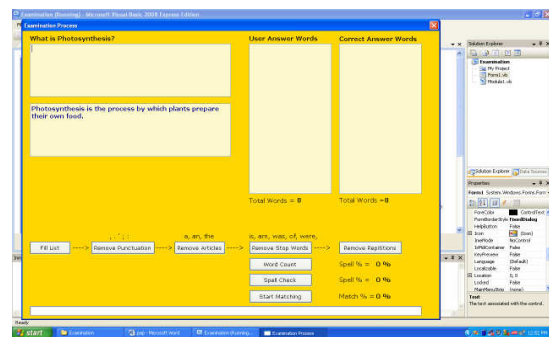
Examination (Running) - Microsoft Visual Basic 2008 Express Edition

Examination Process

What is Photosynthesis?

User Answer Words

Correct Answer Words

Photosynthesis is the process by which plants prepare their own food.

Total Words = 0

Total Words =0

. , ; : ' '

a, an, the

is, are, was, of, were,

Fill List

---->

Remove Punctuation

---->

Remove Articles

---->

Remove Stop Words

---->

Remove Repititions

Word Count

Spell % = 0 %

Spell Check

Spell % = 0 %

Start Matching

Match % = 0 %

Solution Explorer

Examination

My Project

Form1.vb

Module1.vb

Solution Explorer

Data Sources

Properties

Form1 System.Windows.Forms.Form

ForeColor

ControlText

FormBorderStyle

FixedDialog

HelpButton

False

Icon

(Icon)

ImeMode

NoControl

IsMdiContainer

False

KeyPreview

False

Language

(Default)

Localizable

False

Location

0, 0

Locked

False

MainMenuStrip

(none)

Text

The text associated with the control.

Ready

start

Examination

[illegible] - Microsoft Word

Examination (Running)...

Examination Process

12:51 PM